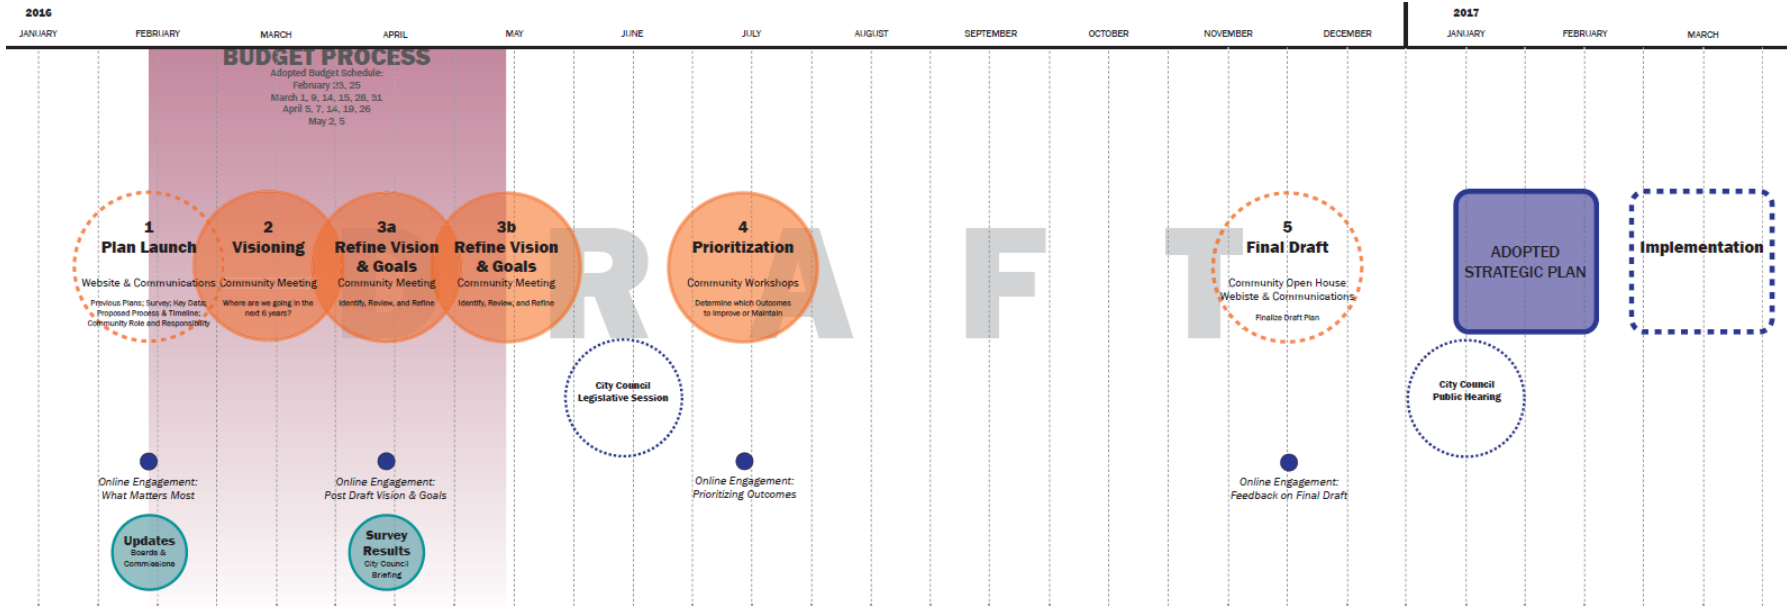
2016

JANUARY FEBRUARY MARCH APRIL MAY JUNE JULY AUGUST SEPTEMBER OCTOBER NOVEMBER DECEMBER

2017

JANUARY FEBRUARY MARCH

BUDGET PROCESS
Adopted Budget Schedule:
February 23, 25
March 1, 9, 14, 15, 28, 31
April 5, 7, 14, 19, 26
May 2, 5

DRAFT

1
Plan Launch
Website & Communications
Previous Plans; Survey; Key Data; Proposed Process & Timeline; Community Role and Responsibility

2
Visioning
Community Meeting
Where are we going in the next 6 years?

3a
Refine Vision & Goals
Community Meeting
Identify, Review, and Refine

3b
Refine Vision & Goals
Community Meeting
Identify, Review, and Refine

4
Prioritization
Community Workshops
Determine which Outcomes to Improve or Maintain

5
Final Draft
Community Open House
Website & Communications
Finalize Draft Plan

ADOPTED STRATEGIC PLAN

Implementation

City Council Legislative Session

City Council Public Hearing

Online Engagement: What Matters Most

Online Engagement: Post Draft Vision & Goals

Online Engagement: Prioritizing Outcomes

Online Engagement: Feedback on Final Draft

Updates
Boards & Commissions

Survey Results
City Council Briefing